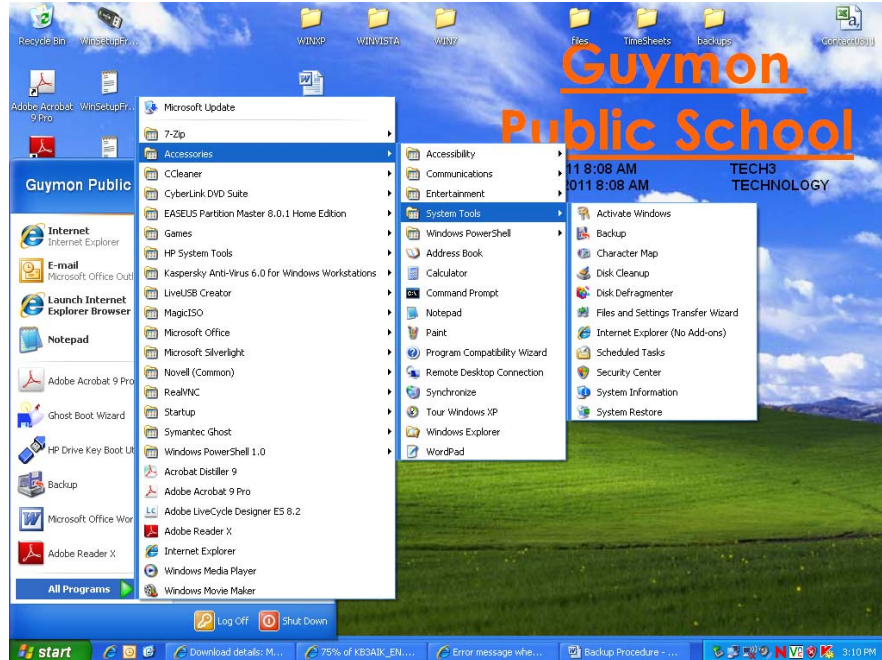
Recycle Bin WinSetupFr... WINXP WINVISTA WIN7 files TimeSheets backups ContactsJU

Adobe Acrobat 9 Pro WinSetupFr...

Guymon Public School

11 8:08 AM TECH3
011 8:08 AM TECHNOLOGY

Guymon Public

Internet
Internet Explorer
E-mail
Microsoft Office Outl
Launch Internet Explorer Browser
Notepad
Adobe Acrobat 9 Pro
Ghost Boot Wizard
HP Drive Key Boot Ut
Backup
Microsoft Office Wor
Adobe Reader X
All Programs

Microsoft Update
7-Zip
Accessories
CCleaner
CyberLink DVD Suite
EASEUS Partition Master 8.0.1 Home Edition
Games
HP System Tools
Kaspersky Anti-Virus 6.0 for Windows Workstations
LiveUSB Creator
MagicISO
Microsoft Office
Microsoft Silverlight
Novell (Common)
RealVNC
Startup
Symantec Ghost
Windows PowerShell 1.0
Acrobat Distiller 9
Adobe Acrobat 9 Pro
Adobe LiveCycle Designer ES 8.2
Adobe Reader X
Internet Explorer
Windows Media Player
Windows Movie Maker

Accessibility
Communications
Entertainment
System Tools
Windows PowerShell
Address Book
Calculator
Command Prompt
Notepad
Paint
Program Compatibility Wizard
Remote Desktop Connection
Synchronize
Tour Windows XP
Windows Explorer
WordPad

Activate Windows
Backup
Character Map
Disk Cleanup
Disk Defragmenter
Files and Settings Transfer Wizard
Internet Explorer (No Add-ons)
Scheduled Tasks
Security Center
System Information
System Restore

Log Off Shut Down

start Download details: M... 75% of KB3AIK_EN.... Error message whe... Backup Procedure - ... 3:10 PM